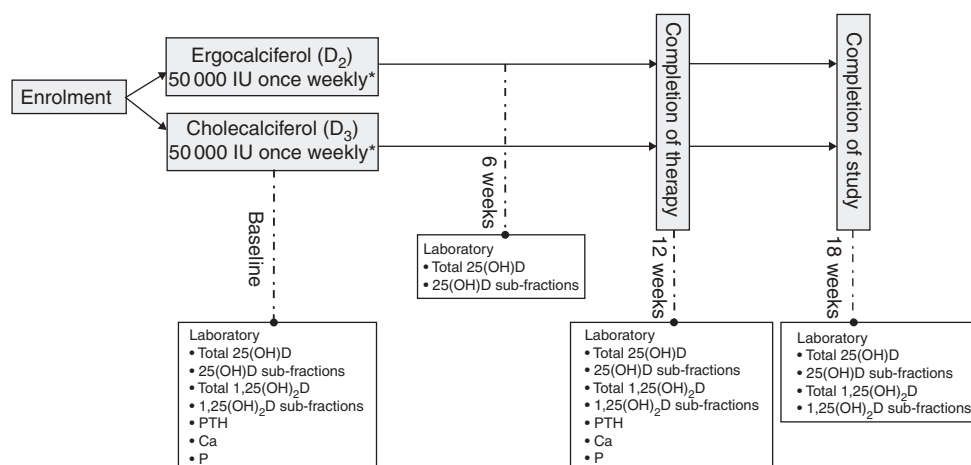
Enrolment

Ergocalciferol ($D_2$)
50 000 IU once weekly*

Cholecalciferol ($D_3$)
50 000 IU once weekly*

Baseline

Laboratory
• Total 25(OH)D
• 25(OH)D sub-fractions
• Total $1,25(OH)_2D$
• $1,25(OH)_2D$ sub-fractions
• PTH
• Ca
• P

6 weeks

Laboratory
• Total 25(OH)D
• 25(OH)D sub-fractions

Completion of therapy

12 weeks

Laboratory
• Total 25(OH)D
• 25(OH)D sub-fractions
• Total $1,25(OH)_2D$
• $1,25(OH)_2D$ sub-fractions
• PTH
• Ca
• P

Completion of study

18 weeks

Laboratory
• Total 25(OH)D
• 25(OH)D sub-fractions
• Total $1,25(OH)_2D$
• $1,25(OH)_2D$ sub-fractions